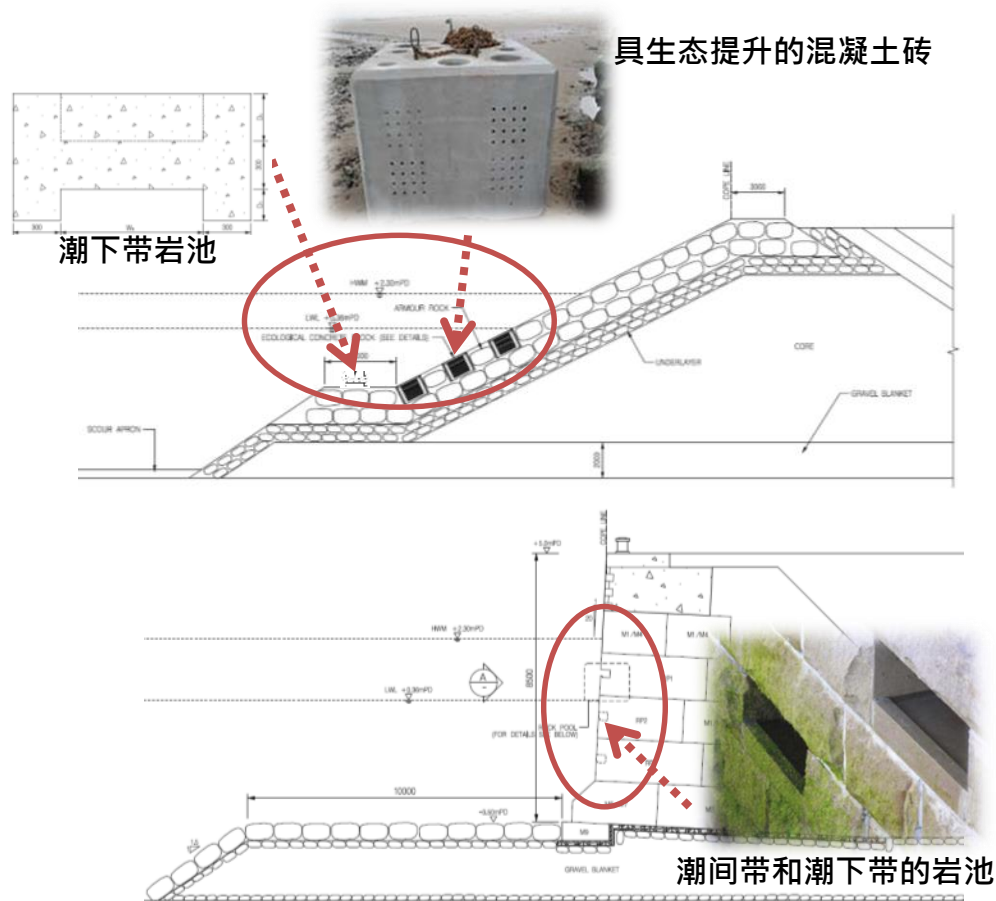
具生态提升的混凝土砖

300
300
Wₖ
300
潮下带岩池

CORE LINE
3000
HWM +2.30mPD
ARMOUR ROCK
LWL +0.30mPD
ECOLOGICAL CONCRETE BLOCK (SEE DETAILS)
UNDERLAYER
CORE
GRAVEL BLANKET
SCOUR APRON
2000

+5.0mPD
CORE LINE
HWM +2.30mPD
LWL +0.30mPD
A
8500
ROCK POOL
(FOR DETAILS SEE BELOW)
M1 /M4
M1 /M4
RP1
RP2
M1
10000
+0.60mPD
M4
GRAVEL BLANKET
潮间带和潮下带的岩池